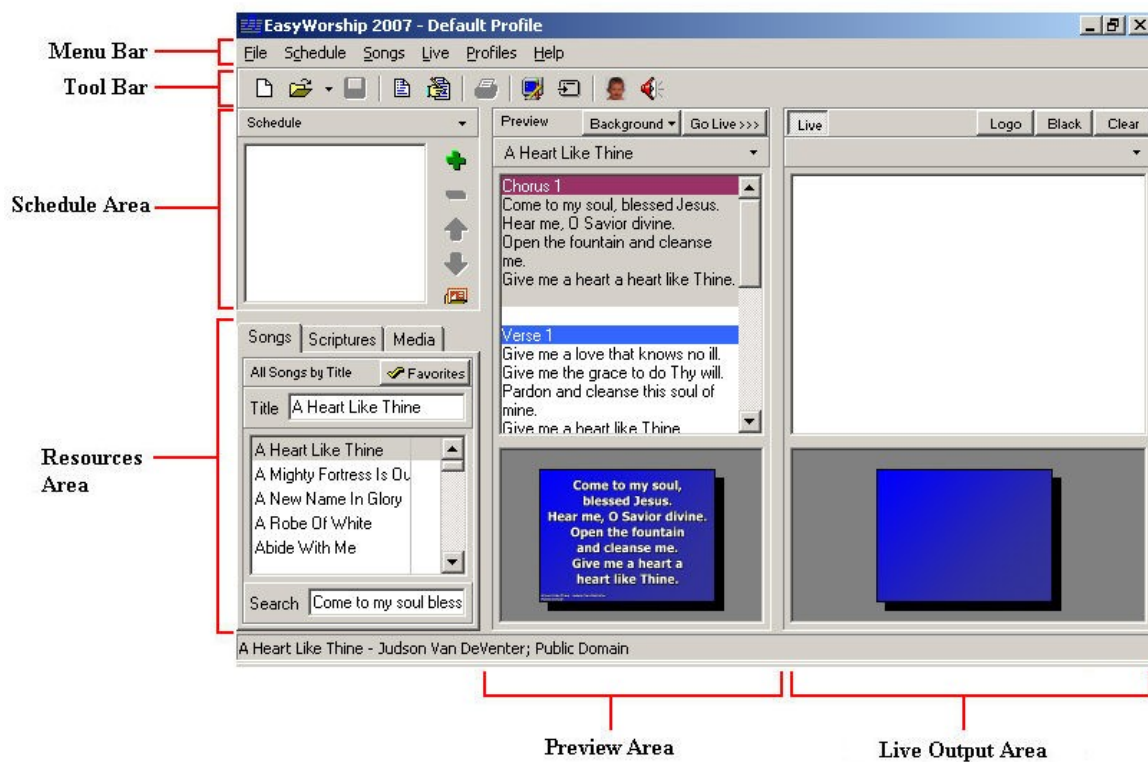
EasyWorship 2007 - Default Profile

Menu Bar
File Schedule Songs Live Profiles Help

Tool Bar

Schedule Area
Schedule

Preview Background Go Live >>>
A Heart Like Thine

Chorus 1
Come to my soul, blessed Jesus.
Hear me, O Savior divine.
Open the fountain and cleanse me.
Give me a heart a heart like Thine.

Verse 1
Give me a love that knows no ill.
Give me the grace to do Thy will.
Pardon and cleanse this soul of mine.
Give me a heart like Thine

Live Logo Black Clear

Resources Area
Songs Scriptures Media
All Songs by Title Favorites
Title A Heart Like Thine
A Heart Like Thine
A Mighty Fortress Is Ou
A New Name In Glory
A Robe Of White
Abide With Me
Search Come to my soul bless

Come to my soul, blessed Jesus. Hear me, O Savior divine. Open the fountain and cleanse me. Give me a heart a heart like Thine.

A Heart Like Thine - Judson Van DeVenter; Public Domain

Preview Area
Live Output Area